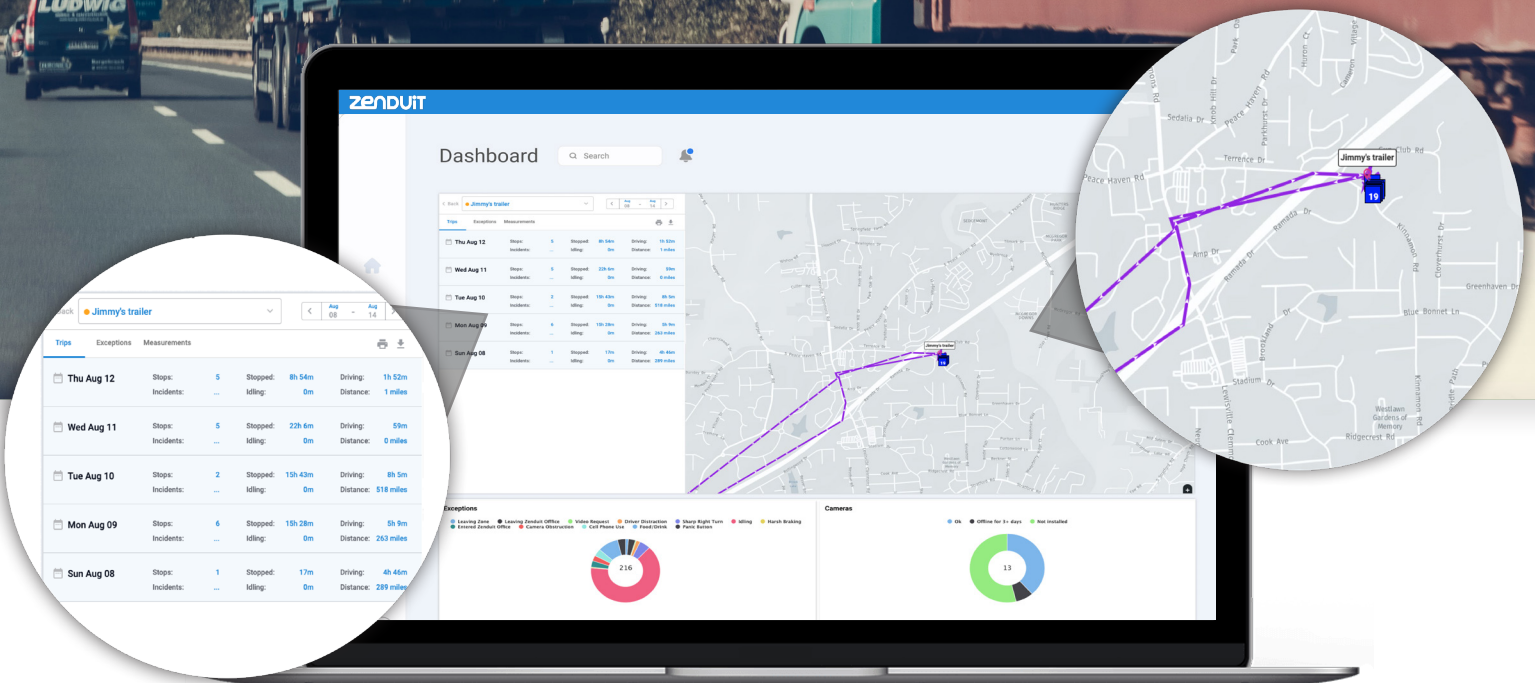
ZENDUIT

Dashboard

Search

Back Jimmy's trailer

Aug 08 - Aug 14

Trips Exceptions Measurements

| | | | | | | |
|---|---|---|---|---|---|---|
| Thu Aug 12 | Stops: | 5 | Stopped: | 8h 54m | Driving: | 1h 52m |
| | Incidents: | ... | Idling: | 0m | Distance: | 1 miles |
| Wed Aug 11 | Stops: | 5 | Stopped: | 22h 6m | Driving: | 59m |
| | Incidents: | ... | Idling: | 0m | Distance: | 0 miles |
| Tue Aug 10 | Stops: | 2 | Stopped: | 15h 43m | Driving: | 8h 5m |
| | Incidents: | ... | Idling: | 0m | Distance: | 518 miles |
| Mon Aug 09 | Stops: | 6 | Stopped: | 15h 28m | Driving: | 5h 9m |
| | Incidents: | ... | Idling: | 0m | Distance: | 263 miles |
| Sun Aug 08 | Stops: | 1 | Stopped: | 17m | Driving: | 4h 46m |
| | Incidents: | ... | Idling: | 0m | Distance: | 289 miles |

Jimmy's trailer
19

Sedalia Dr
Peace Haven Rd
Parkhurst Dr
Huron Ct
Terrence Dr
Club Rd
Ramada Dr
Amp Dr
Kinnamon Rd
Greenhaven Dr
Blue Bonnet Ln
Brookland Dr
Stadium Dr
Lewisville Clemmons
Cook Ave
Ridgecrest Rd
Westlawn Gardens of Memory
Kimmamon Rd
Cloverhurst Dr
Knob Hill Dr

Exceptions
Leaving Zone, Leaving Zenduit Office, Video Request, Driver Distraction, Sharp Right Turn, Idling, Harsh Braking, Entered Zenduit Office, Camera Obstruction, Cell Phone Use, Food/Drink, Panic Button
216

Cameras
Ok, Offline for 3+ days, Not installed
13